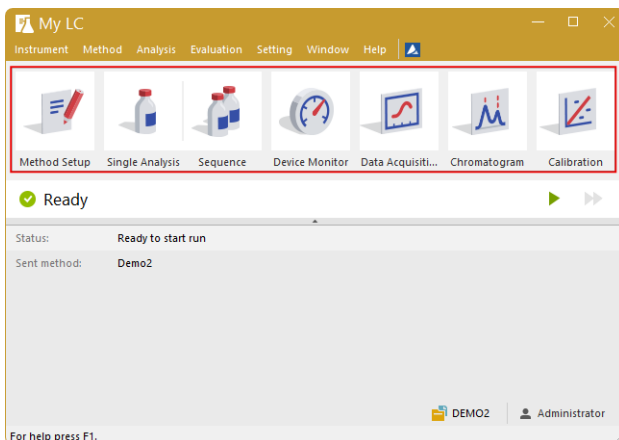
My LC

Instrument Method Analysis Evaluation Setting Window Help

Method Setup
Single Analysis
Sequence
Device Monitor
Data Acquisiti...
Chromatogram
Calibration

Ready

Status: Ready to start run
Sent method: Demo2

DEMO2
Administrator

For help press F1.